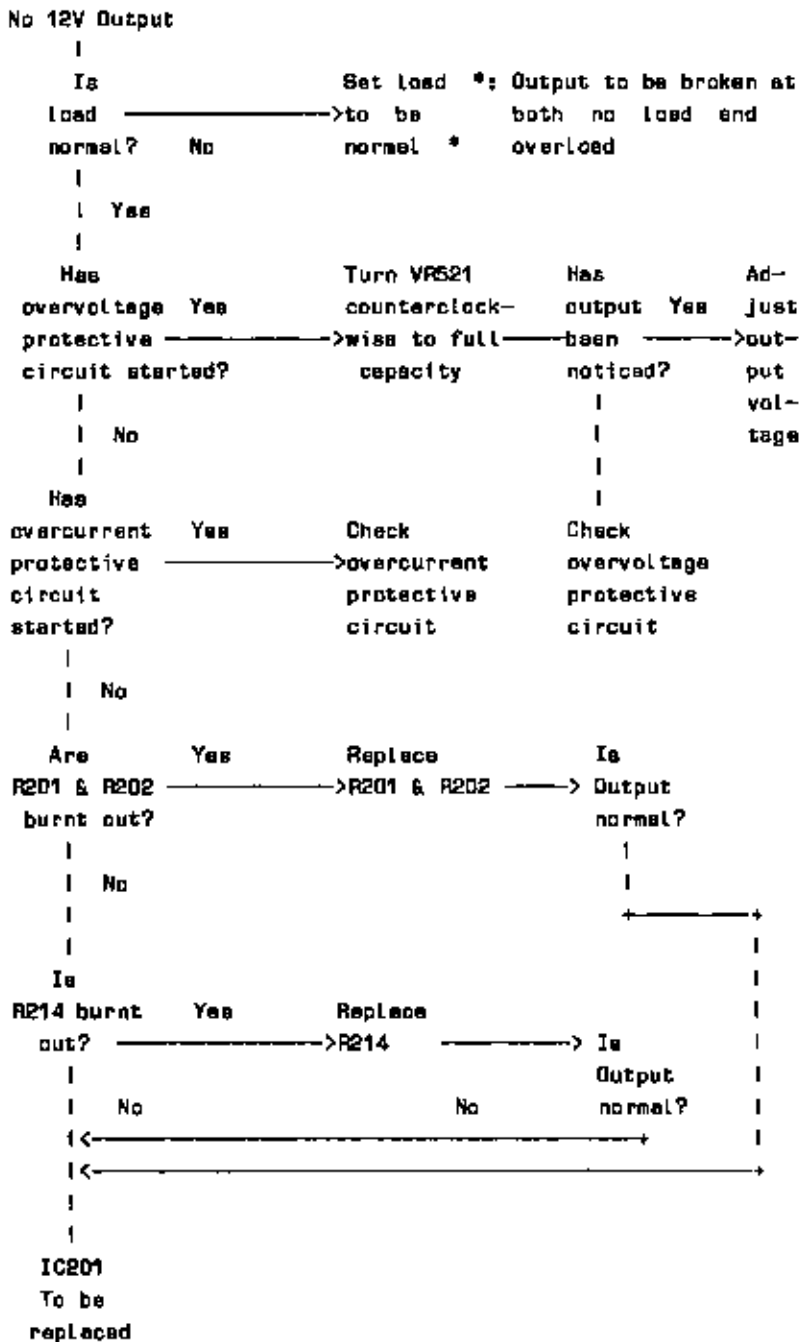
No 12V Output

Is load normal? No → Set load to be normal *

*: Output to be broken at both no load end overload

Yes

Has overvoltage protective circuit started? Yes → Turn VR521 counterclockwise to full capacity → Has output been noticed? Yes → Adjust output voltage

Check overvoltage protective circuit

No

Has overcurrent protective circuit started? Yes → Check overcurrent protective circuit

No

Are R201 & R202 burnt out? Yes → Replace R201 & R202 → Is Output normal?

No

Is R214 burnt out? Yes → Replace R214 → Is Output normal?

No

No

IC201 To be replaced